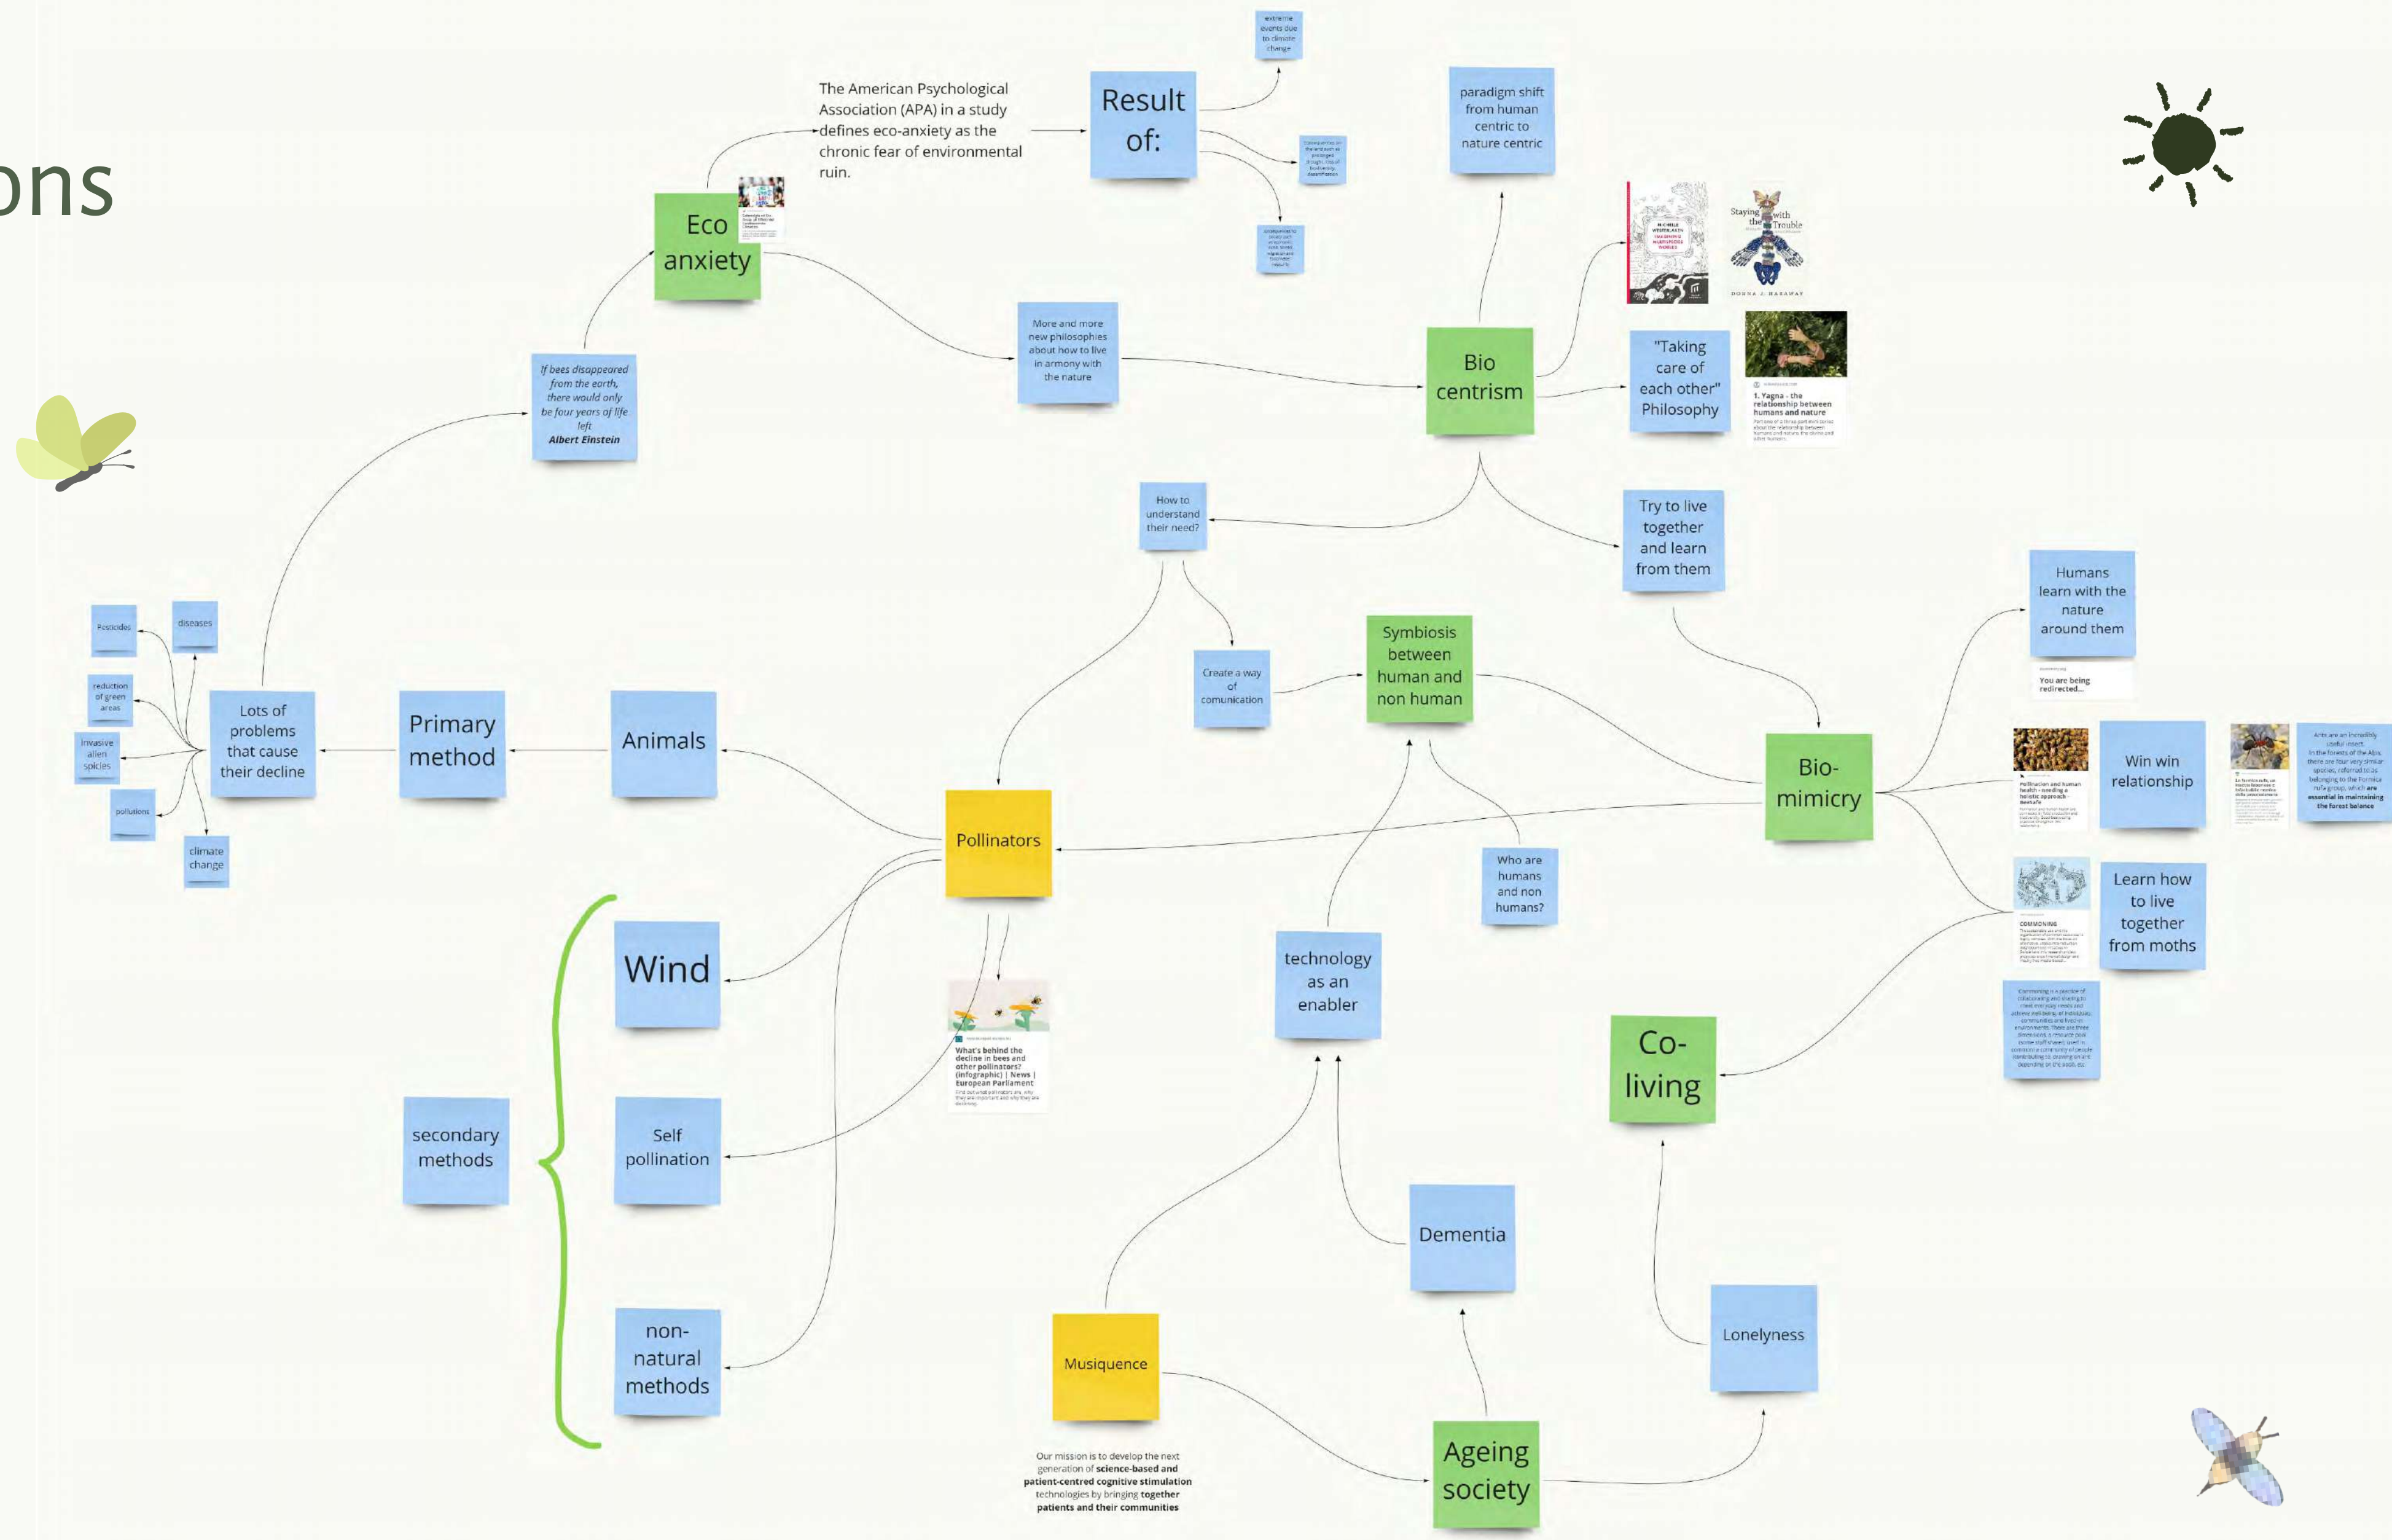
ons

The American Psychological Association (APA) in a study defines eco-anxiety as the chronic fear of environmental ruin.

Result of:

extreme events due to climate change

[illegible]

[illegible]

paradigm shift from human centric to nature centric

Eco anxiety

If bees disappeared from the earth, there would only be four years of life left
Albert Einstein

More and more new philosophies about how to live in armony with the nature

Bio centrism

"Taking care of each other" Philosophy

1. Yagna - the relationship between humans and nature

Staying with the Trouble
DONNA J. HARAWAY

How to understand their need?

Try to live together and learn from them

Humans learn with the nature around them

You are being redirected...

Pesticides

diseases

reduction of green areas

invasive allien spicies

pollutions

climate change

Lots of problems that cause their decline

Primary method

Animals

Create a way of comunication

Symbiosis between human and non human

Bio-mimicry

Win win relationship

Learn how to live together from moths

COMMONING

Pollinators

Who are humans and non humans?

technology as an enabler

Wind

What's behind the decline in bees and other pollinators? (infographic) | News | European Parliament

secondary methods

Self pollination

non-natural methods

Co-living

Dementia

Lonelyness

Musiquence

Our mission is to develop the next generation of science-based and patient-centred cognitive stimulation technologies by bringing together patients and their communities

Ageing society